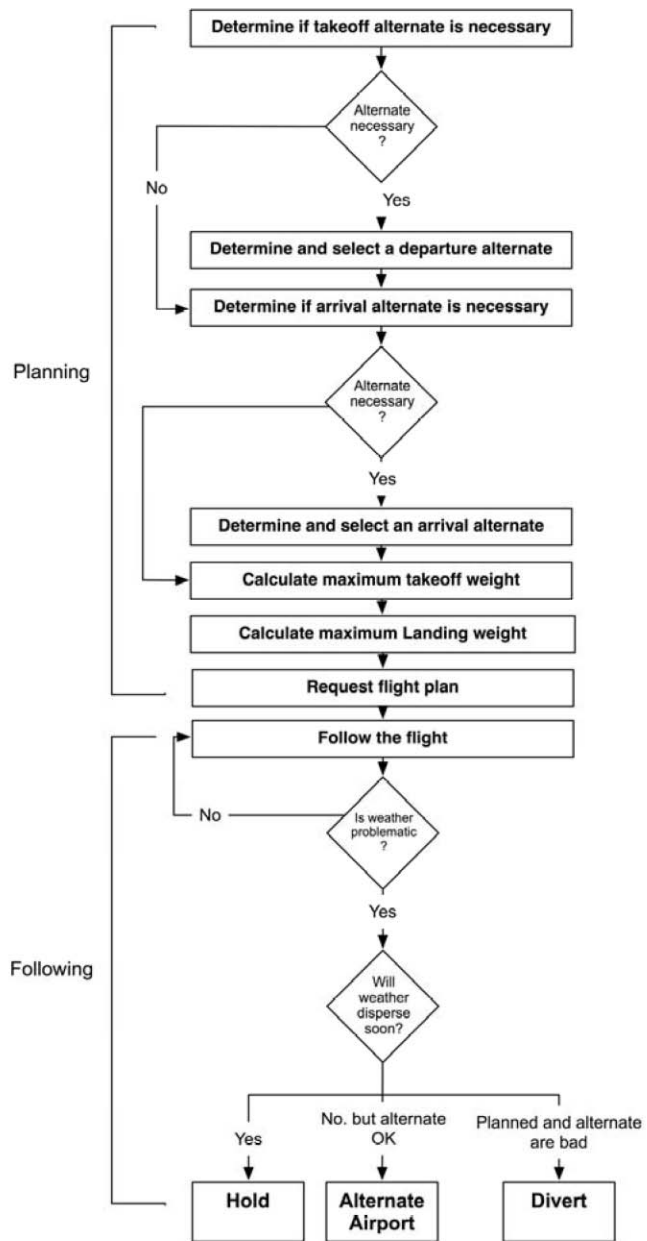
Planning

Determine if takeoff alternate is necessary

Alternate necessary ?

No

Yes

Determine and select a departure alternate

Determine if arrival alternate is necessary

Alternate necessary ?

Yes

Determine and select an arrival alternate

Calculate maximum takeoff weight

Calculate maximum Landing weight

Request flight plan

Following

Follow the flight

No

Is weather problematic ?

Yes

Will weather disperse soon?

Yes

No. but alternate OK

Planned and alternate are bad

Hold

Alternate Airport

Divert